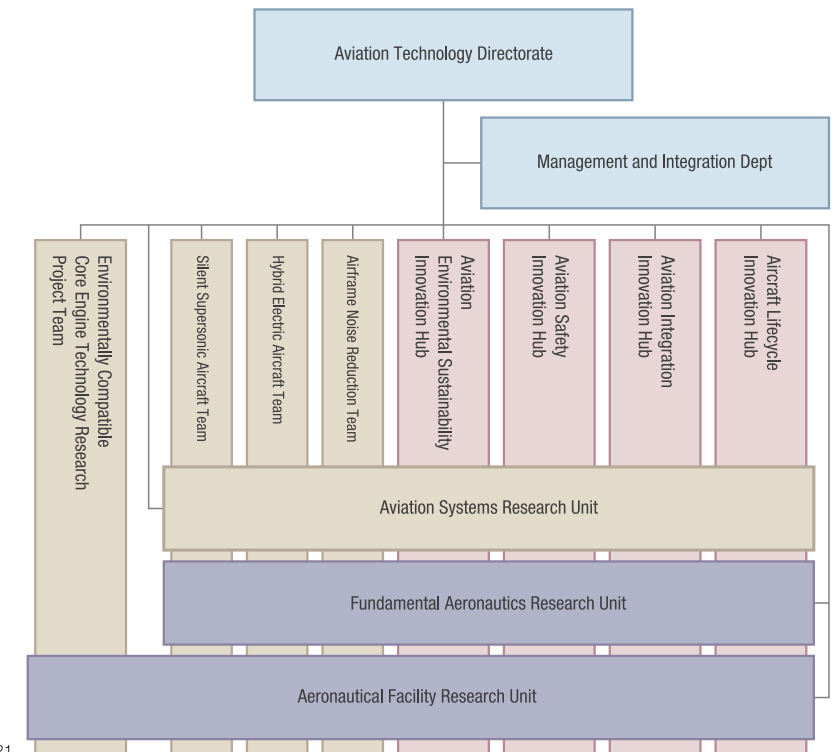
Aviation Technology Directorate

Management and Integration Dept

Environmentally Compatible Core Engine Technology Research Project Team

Silent Supersonic Aircraft Team

Hybrid Electric Aircraft Team

Airframe Noise Reduction Team

Aviation Environmental Sustainability Innovation Hub

Aviation Safety Innovation Hub

Aviation Integration Innovation Hub

Aircraft Lifecycle Innovation Hub

Aviation Systems Research Unit

Fundamental Aeronautics Research Unit

Aeronautical Facility Research Unit

21